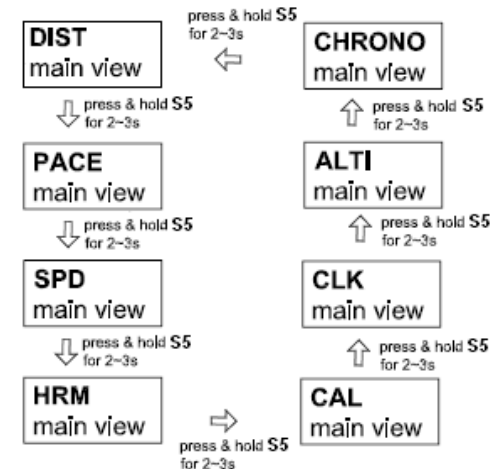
DIST
main view

press & hold S5
for 2~3s

CHRONO
main view

press & hold S5
for 2~3s

PACE
main view

press & hold S5
for 2~3s

SPD
main view

press & hold S5
for 2~3s

HRM
main view

press & hold S5
for 2~3s

CAL
main view

press & hold S5
for 2~3s

CLK
main view

press & hold S5
for 2~3s

ALTI
main view

press & hold S5
for 2~3s